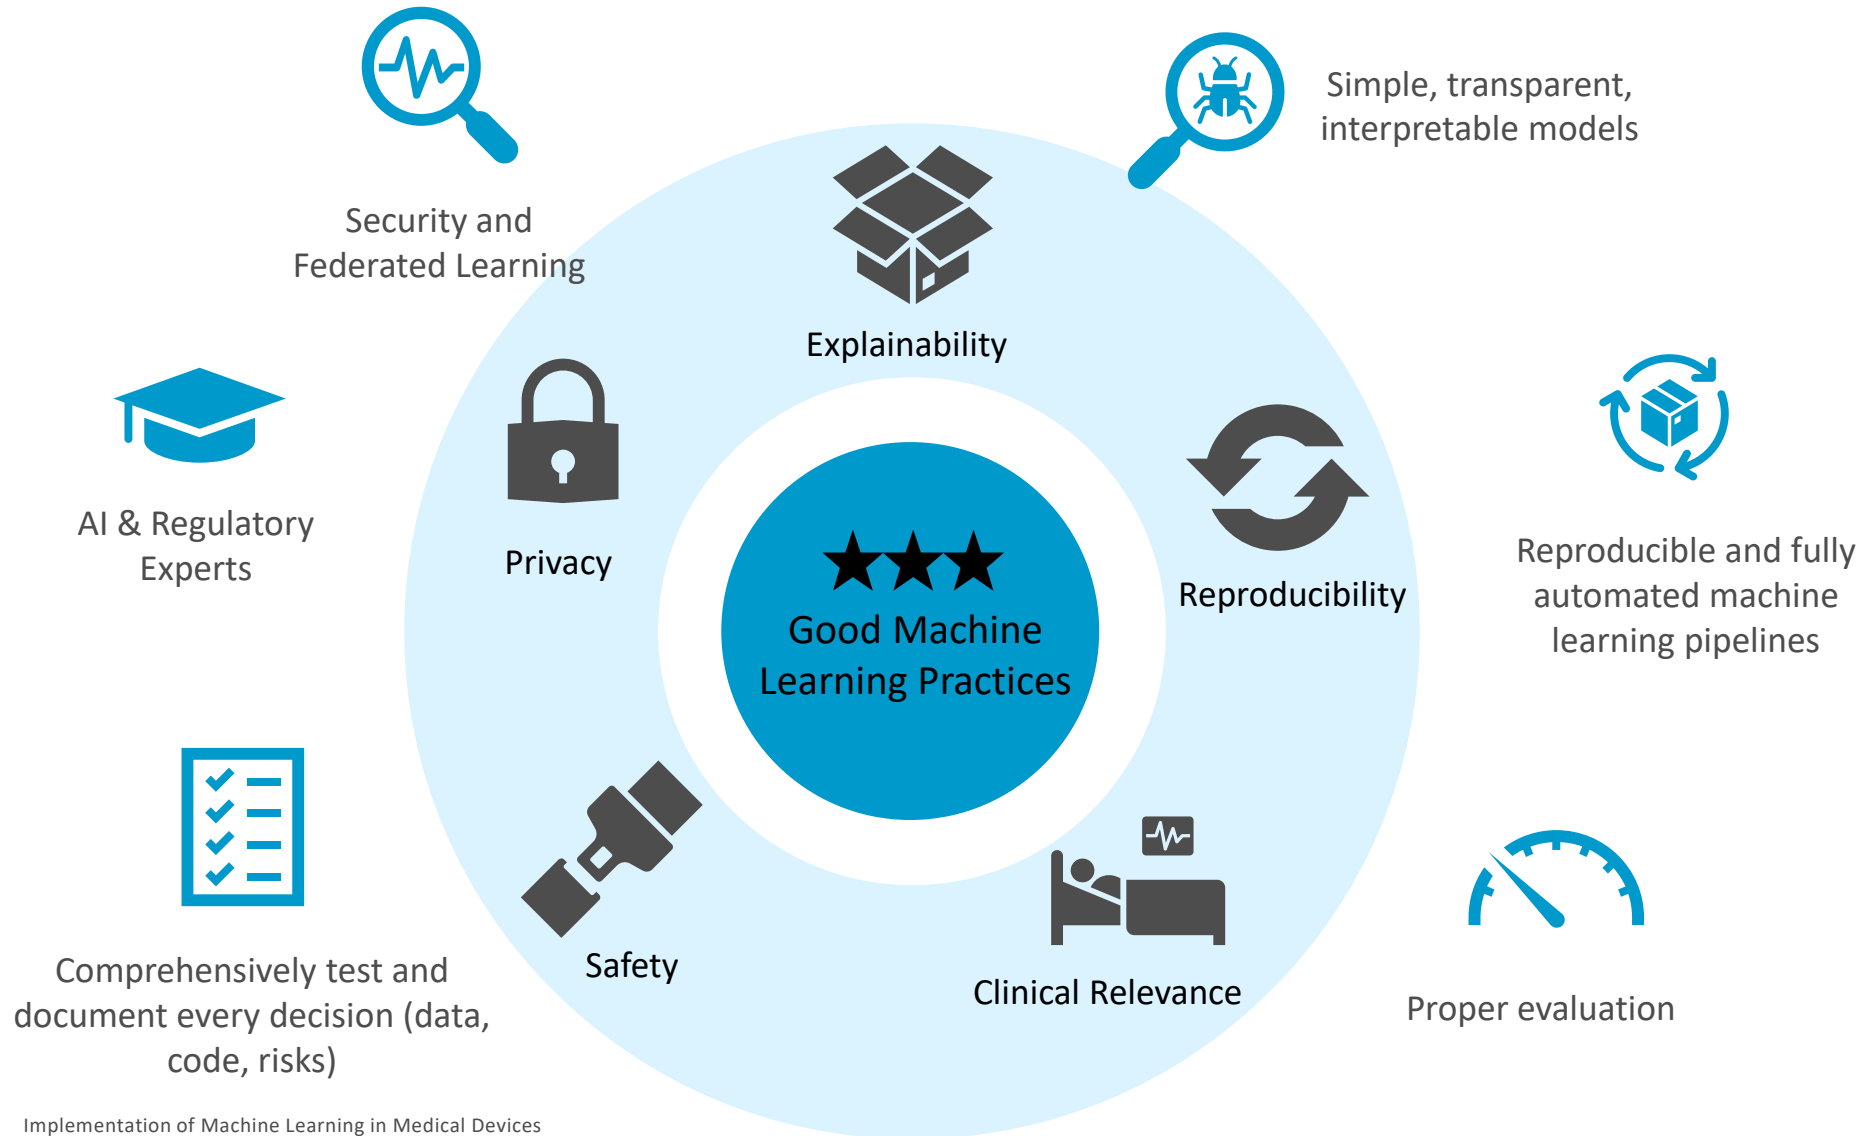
Security and Federated Learning

Simple, transparent, interpretable models

Explainability

AI & Regulatory Experts

Privacy

Good Machine Learning Practices

Reproducibility

Reproducible and fully automated machine learning pipelines

Comprehensively test and document every decision (data, code, risks)

Safety

Clinical Relevance

Proper evaluation

Implementation of Machine Learning in Medical Devices